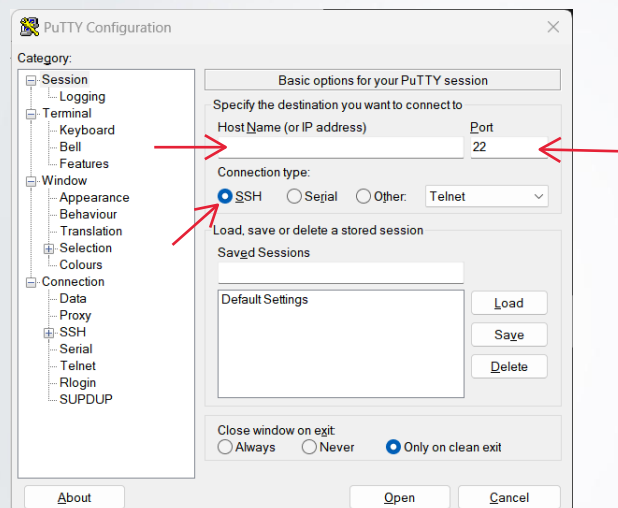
PuTTY Configuration

Category:

Session
Logging
Terminal
Keyboard
Bell
Features
Window
Appearance
Behaviour
Translation
Selection
Colours
Connection
Data
Proxy
SSH
Serial
Telnet
Rlogin
SUPDUP

Basic options for your PuTTY session

Specify the destination you want to connect to

Host Name (or IP address)

Port

22

Connection type:

SSH Serial Other: Telnet

Load, save or delete a stored session

Saved Sessions

Default Settings

Load

Save

Delete

Close window on exit:

Always Never Only on clean exit

About

Open

Cancel